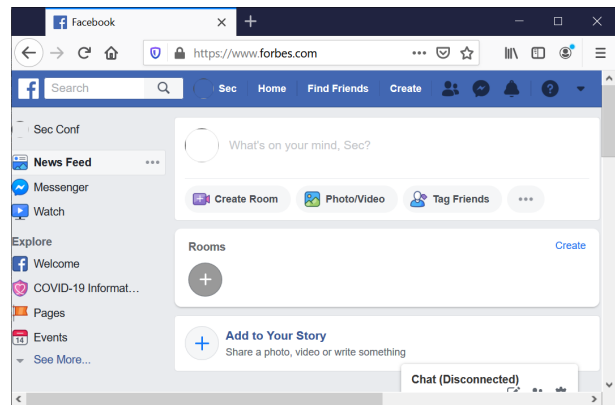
Facebook

https://www.forbes.com

Search

Sec Home Find Friends Create

Sec Conf

News Feed

Messenger

Watch

Explore

Welcome

COVID-19 Informat...

Pages

Events

See More...

What's on your mind, Sec?

Create Room Photo/Video Tag Friends

Rooms

Create

Add to Your Story

Share a photo, video or write something

Chat (Disconnected)